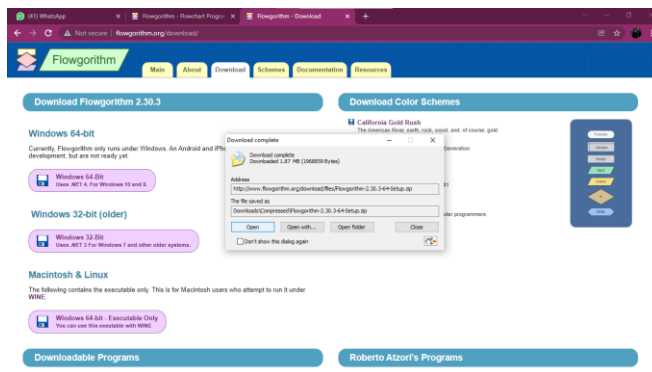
(41) WhatsApp
Flowgorithm - Flowchart Program
Flowgorithm - Download
+
Not secure | flowgorithm.org/download/

Flowgorithm
Main
About
Download
Schemes
Documentation
Resources

Download Flowgorithm 2.30.3

Windows 64-bit

Currently, Flowgorithm only runs under Windows. An Android and iPho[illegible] development, but are not ready yet.

Windows 64-Bit
Uses .NET 4. For Windows 10 and 8.

Windows 32-bit (older)

Windows 32-Bit
Uses .NET 3 For Windows 7 and other older systems.

Macintosh & Linux

The following contains the executable only. This is for Macintosh users who attempt to run it under WINE.

Windows 64-bit - Executable Only
You can use this exeutable with WINE

Downloadable Programs

Download Color Schemes

California Gold Rush
The American flavor, earth, rock, wood, and, of course, gold.

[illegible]eneration

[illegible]lder programmers.

Roberto Atzori's Programs

Download complete
Download complete
Downloaded 1.87 MB (1968859 Bytes)
Address
http://www.flowgorithm.org/download/files/Flowgorithm-2.30.3-64-Setup.zip
The file saved as
Downloads\Compressed\Flowgorithm-2.30.3-64-Setup.zip
Open
Open with...
Open folder
Close
Don't show this dialog again